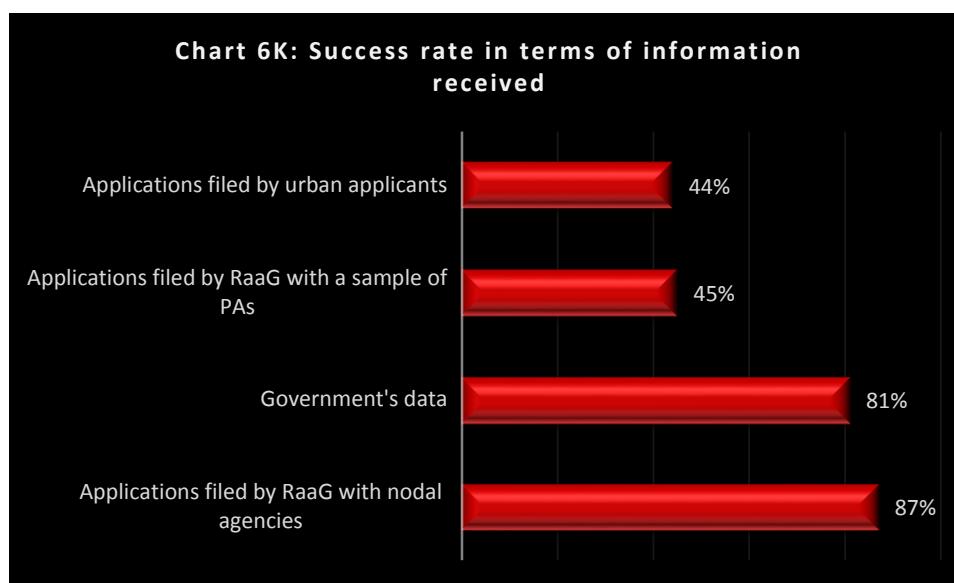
Chart 6K: Success rate in terms of information received

Applications filed by urban applicants
44%

Applications filed by RaaG with a sample of PAs
45%

Government's data
81%

Applications filed by RaaG with nodal agencies
87%